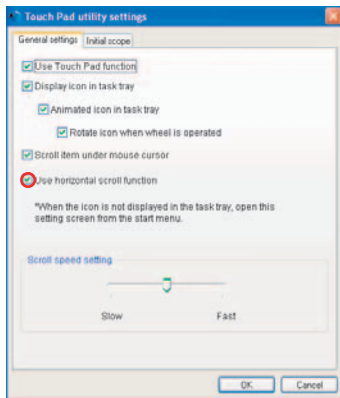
Touch Pad utility settings

General settings | Initial scope

Use Touch Pad function

Display icon in task tray

Animated icon in task tray

Rotate icon when wheel is operated

Scroll item under mouse cursor

Use horizontal scroll function

*When the icon is not displayed in the task tray, open this setting screen from the start menu.

Scroll speed setting

Slow

Fast

OK

Cancel